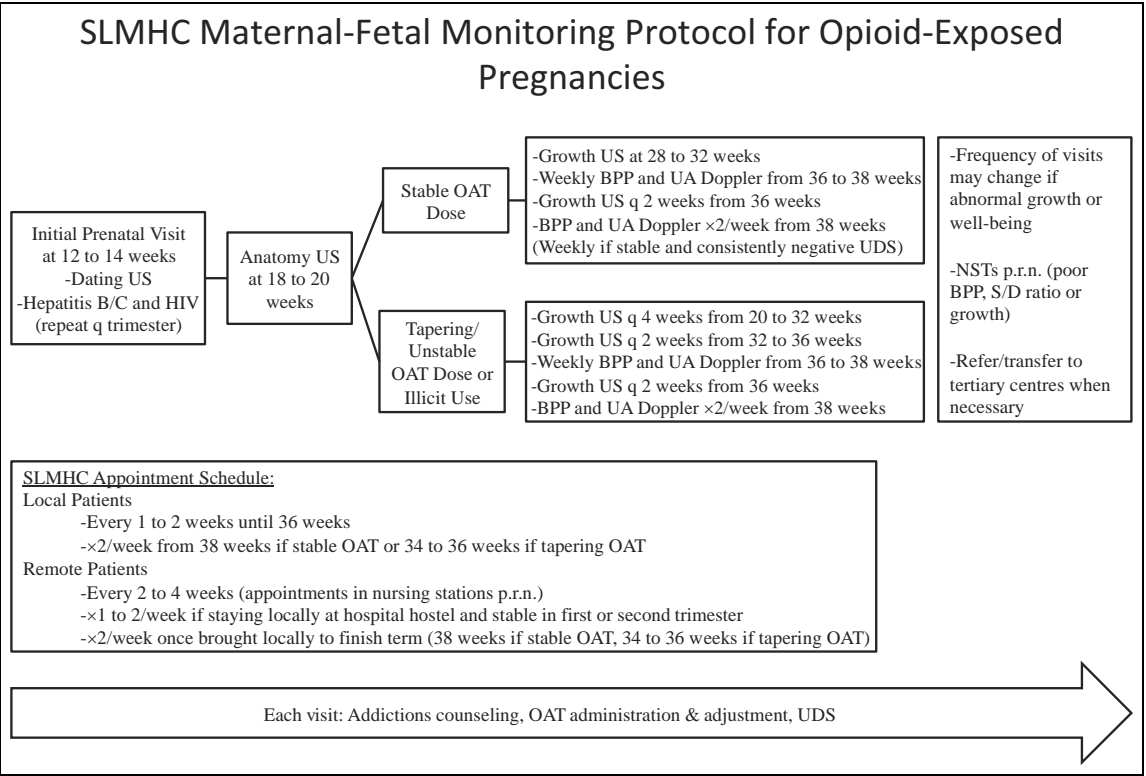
SLMHC Maternal-Fetal Monitoring Protocol for Opioid-Exposed Pregnancies

Initial Prenatal Visit at 12 to 14 weeks
-Dating US
-Hepatitis B/C and HIV (repeat q trimester)

Anatomy US at 18 to 20 weeks

Stable OAT Dose

-Growth US at 28 to 32 weeks
-Weekly BPP and UA Doppler from 36 to 38 weeks
-Growth US q 2 weeks from 36 weeks
-BPP and UA Doppler ×2/week from 38 weeks
(Weekly if stable and consistently negative UDS)

Tapering/ Unstable OAT Dose or Illicit Use

-Growth US q 4 weeks from 20 to 32 weeks
-Growth US q 2 weeks from 32 to 36 weeks
-Weekly BPP and UA Doppler from 36 to 38 weeks
-Growth US q 2 weeks from 36 weeks
-BPP and UA Doppler ×2/week from 38 weeks

-Frequency of visits may change if abnormal growth or well-being

-NSTs p.r.n. (poor BPP, S/D ratio or growth)

-Refer/transfer to tertiary centres when necessary

SLMHC Appointment Schedule:
Local Patients
-Every 1 to 2 weeks until 36 weeks
-×2/week from 38 weeks if stable OAT or 34 to 36 weeks if tapering OAT
Remote Patients
-Every 2 to 4 weeks (appointments in nursing stations p.r.n.)
-×1 to 2/week if staying locally at hospital hostel and stable in first or second trimester
-×2/week once brought locally to finish term (38 weeks if stable OAT, 34 to 36 weeks if tapering OAT)

Each visit: Addictions counseling, OAT administration & adjustment, UDS